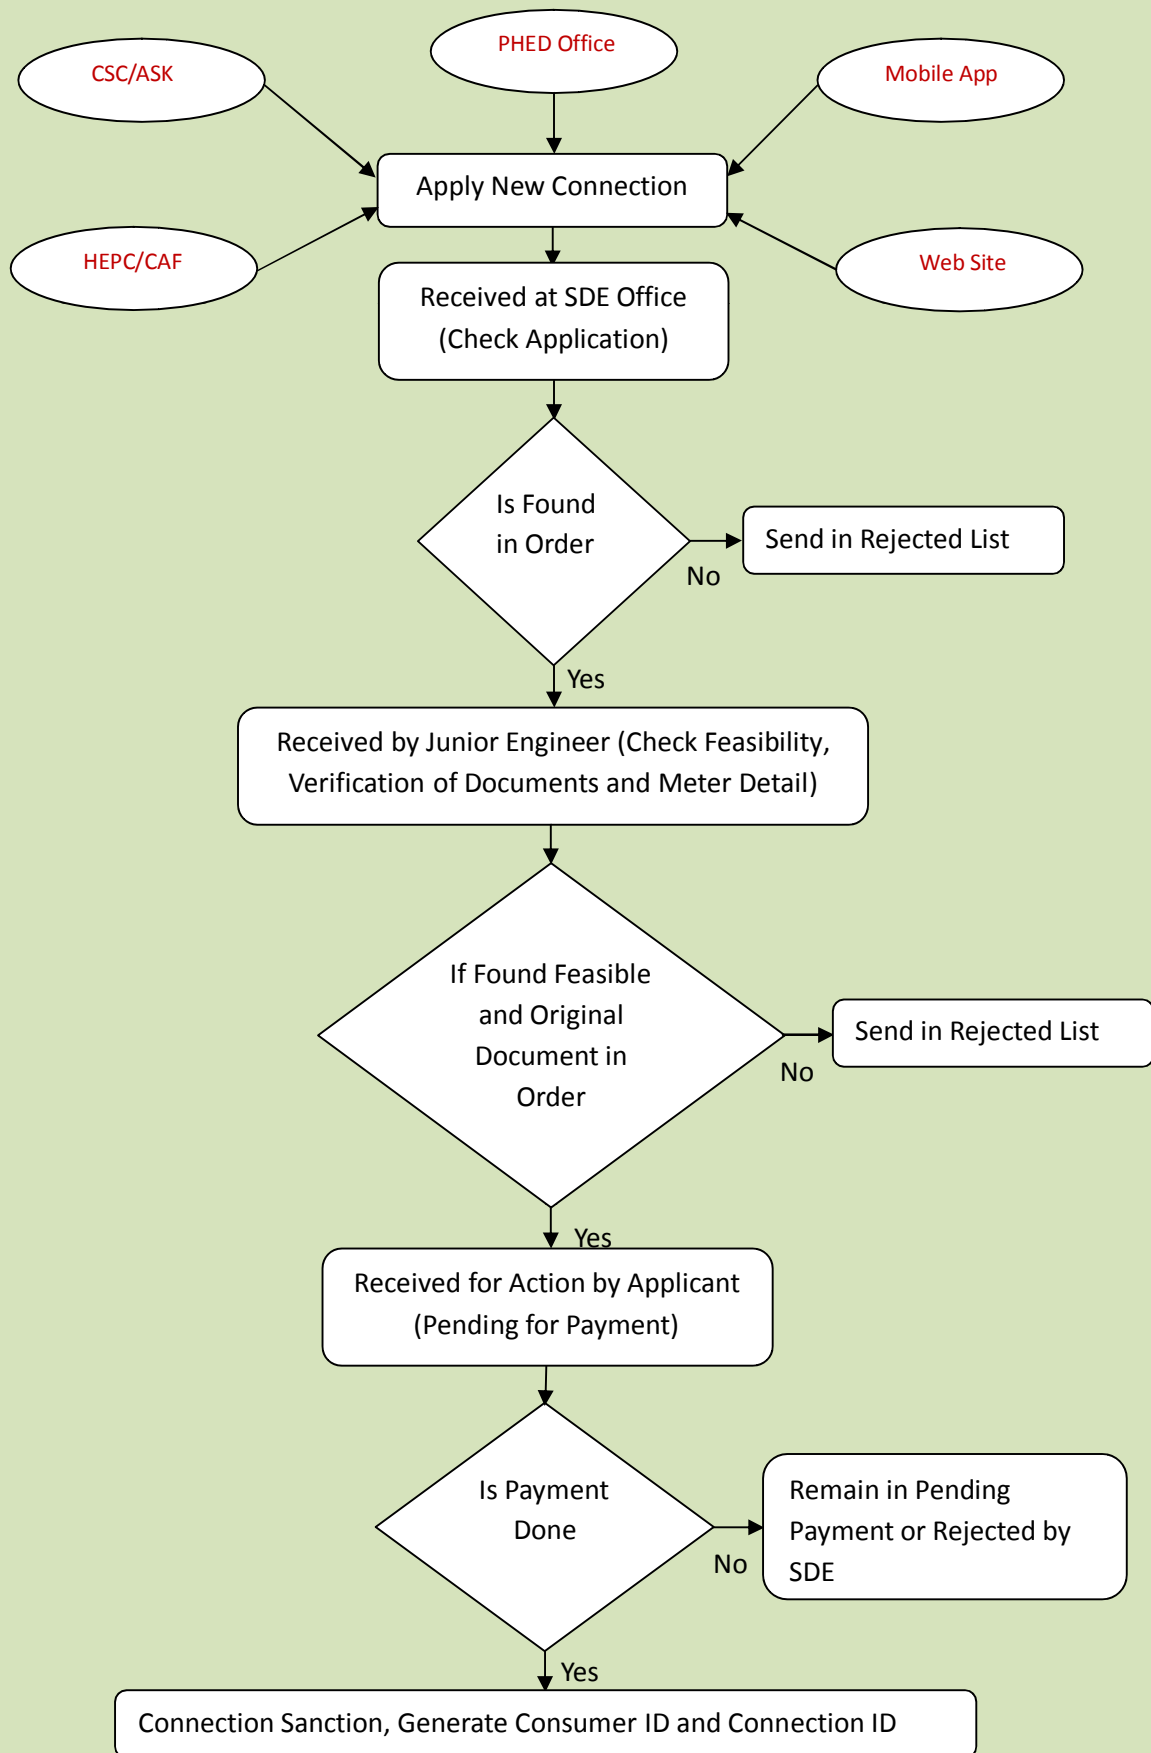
CSC/ASK

PHED Office

Mobile App

Apply New Connection

HEPC/CAF

Web Site

Received at SDE Office
(Check Application)

Is Found in Order

No

Send in Rejected List

Yes

Received by Junior Engineer (Check Feasibility, Verification of Documents and Meter Detail)

If Found Feasible and Original Document in Order

No

Send in Rejected List

Yes

Received for Action by Applicant
(Pending for Payment)

Is Payment Done

No

Remain in Pending Payment or Rejected by SDE

Yes

Connection Sanction, Generate Consumer ID and Connection ID